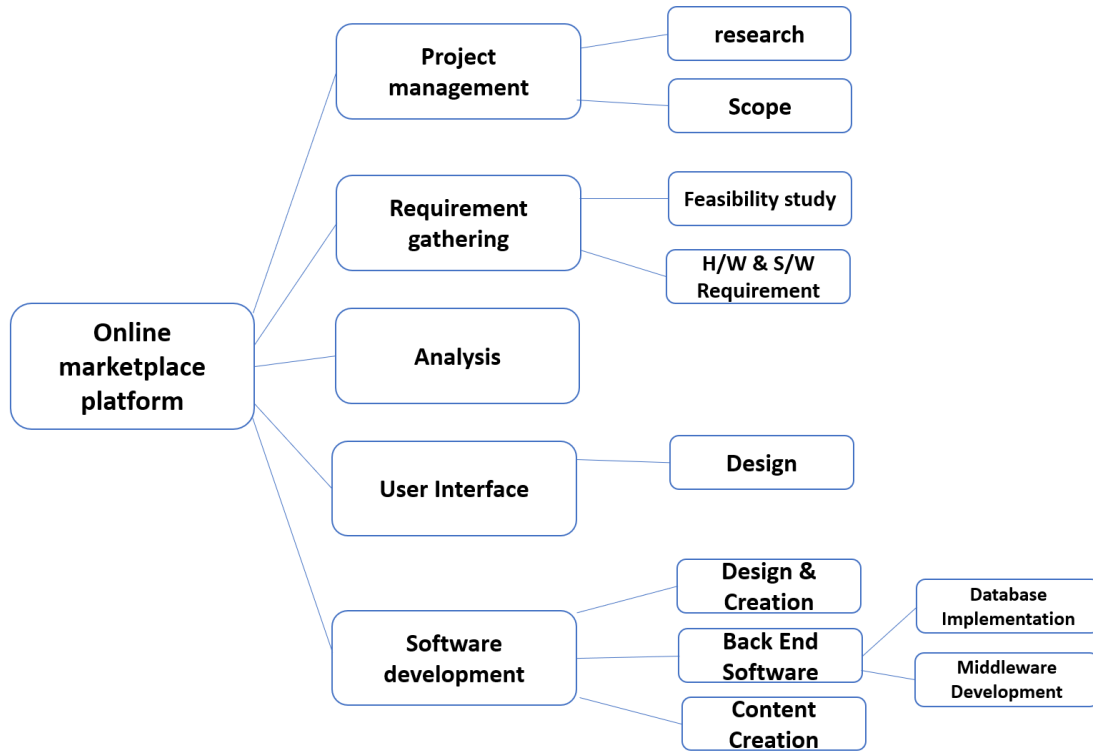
Online marketplace platform

Project management

research

Scope

Requirement gathering

Feasibility study

H/W & S/W Requirement

Analysis

User Interface

Design

Software development

Design & Creation

Back End Software

Database Implementation

Middleware Development

Content Creation